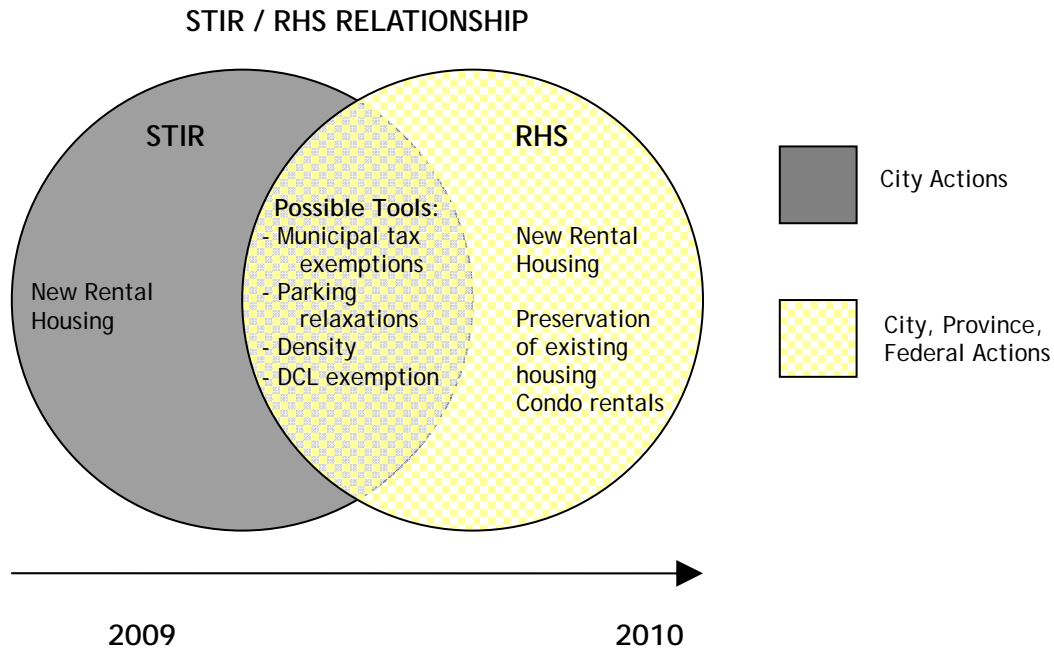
STIR / RHS RELATIONSHIP

STIR

New Rental Housing

Possible Tools:
- Municipal tax exemptions
- Parking relaxations
- Density
- DCL exemption

RHS

New Rental Housing

Preservation of existing housing
Condo rentals

City Actions

City, Province, Federal Actions

2009

2010